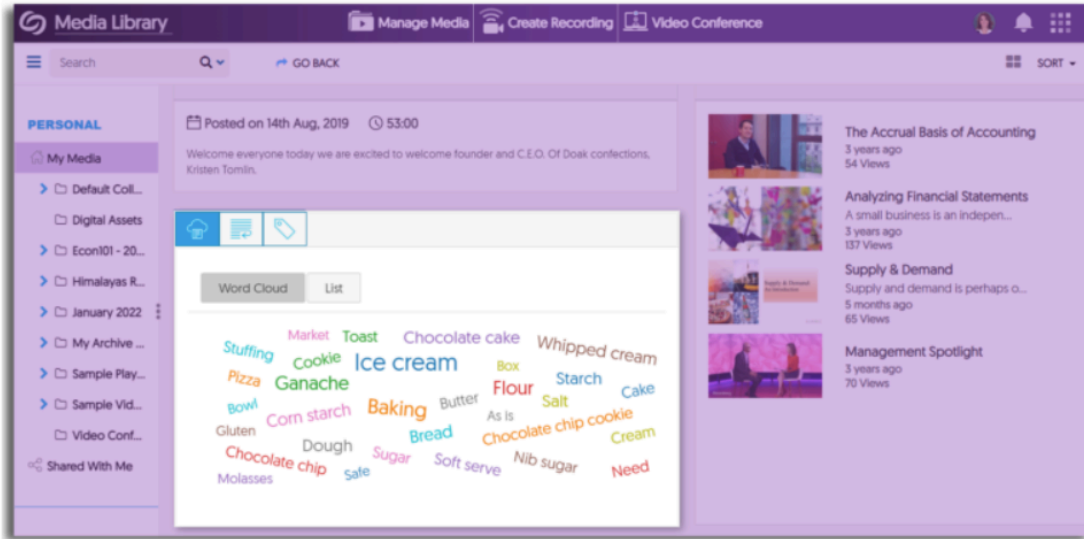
Media Library
Manage Media
Create Recording
Video Conference

Search
GO BACK
SORT

PERSONAL
My Media
Default Coll...
Digital Assets
Econ101 - 20...
Himalayas R...
January 2022
My Archive ...
Sample Play...
Sample Vid...
Video Conf...
Shared With Me

Posted on 14th Aug, 2019 53:00
Welcome everyone today we are excited to welcome founder and C.E.O. Of Doak confections, Kristen Tomlin.

Word Cloud
List

Stuffing Market Toast Chocolate cake Whipped cream Cookie Ice cream Box Pizza Ganache Starch Cake Bowl Corn starch Baking Butter Flour Salt As is Gluten Bread Chocolate chip cookie Cream Dough Chocolate chip Sugar Soft serve Nib sugar Need Safe Molasses

The Accrual Basis of Accounting
3 years ago
54 Views

Analyzing Financial Statements
A small business is an indepen...
3 years ago
137 Views

Supply & Demand
Supply and demand is perhaps o...
5 months ago
65 Views

Management Spotlight
3 years ago
70 Views